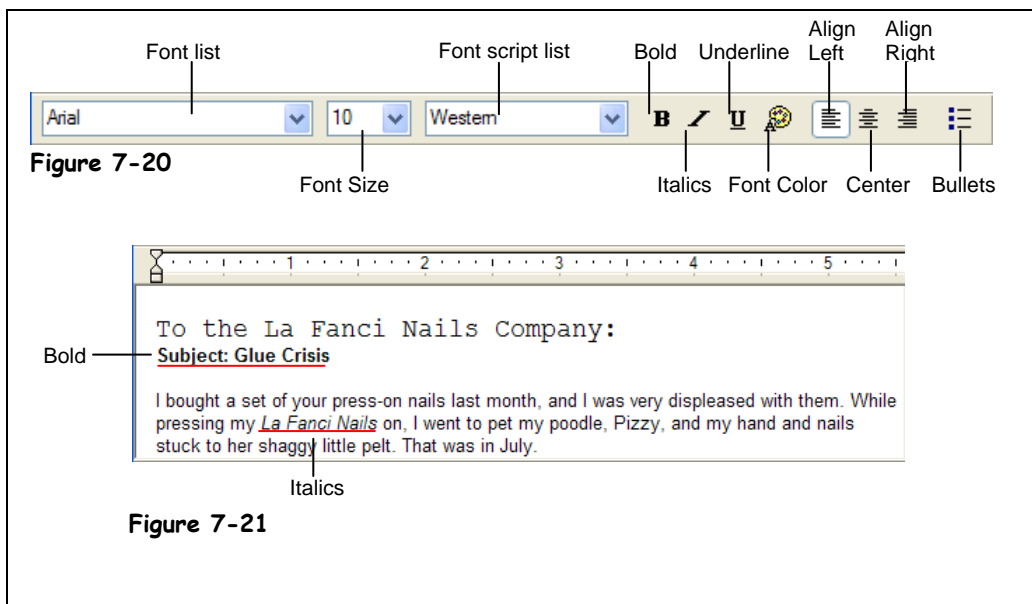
Font list

Font script list

Bold

Underline

Align Left

Align Right

Arial

10

Western

B

I

U

Figure 7-20

Font Size

Italics

Font Color

Center

Bullets

1

2

3

4

5

To the La Fanci Nails Company:

Bold

Subject: Glue Crisis

I bought a set of your press-on nails last month, and I was very displeased with them. While pressing my *La Fanci Nails* on, I went to pet my poodle, Pizzy, and my hand and nails stuck to her shaggy little pelt. That was in July.

Italics

Figure 7-21